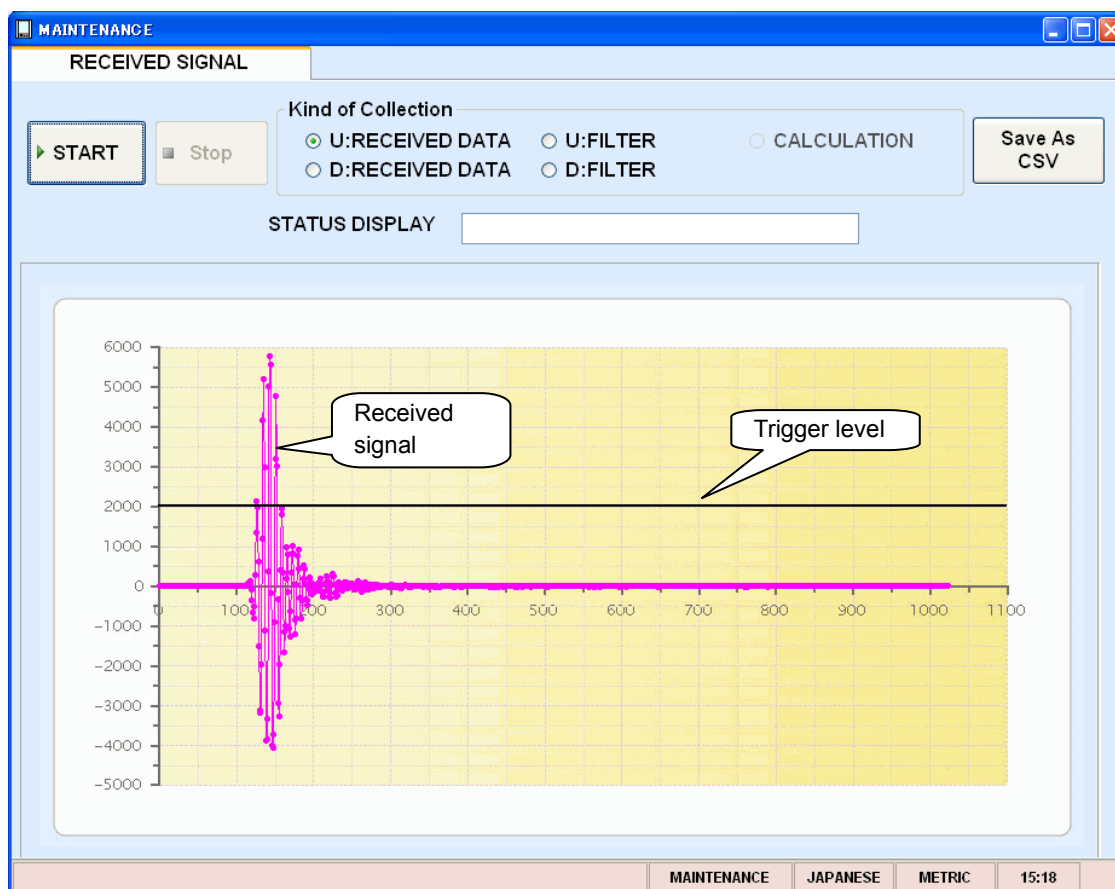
MAINTENANCE

RECEIVED SIGNAL

START Stop

Kind of Collection
U:RECEIVED DATA U:FILTER CALCULATION
D:RECEIVED DATA D:FILTER

Save As CSV

STATUS DISPLAY

6000
5000
4000
3000
2000
1000
0
-1000
-2000
-3000
-4000
-5000

0 100 200 300 400 500 600 700 800 900 1000 1100

Received signal

Trigger level

MAINTENANCE JAPANESE METRIC 15:18